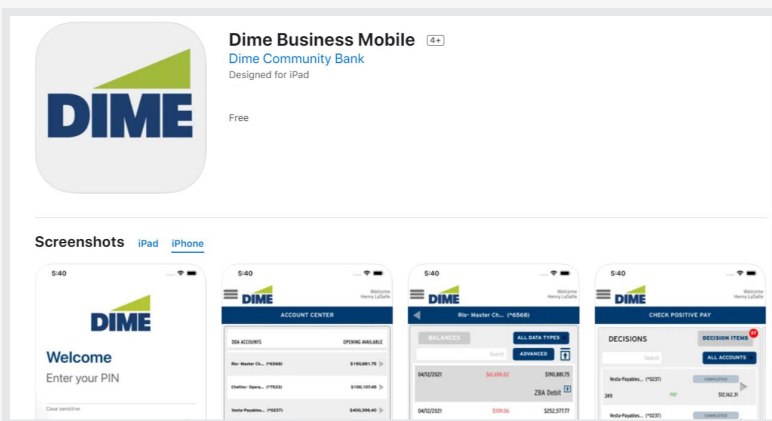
DIME

Dime Business Mobile 4+

Dime Community Bank

Designed for iPad

Free

Screenshots iPad iPhone

5:40

DIME

Welcome

Enter your PIN

Case sensitive

5:40

DIME

Welcome Henry LaSalle

ACCOUNT CENTER

DDA ACCOUNTS OPENING AVAILABLE

Rio- Master Ch... (*6568) $190,881.75

Clothes- Opera... (*7523) $100,107.45

Vesta-Payables... (*5237) $400,396.40

5:40

DIME

Welcome Henry LaSalle

Rio- Master Ch... (*6568)

BALANCES ALL DATA TYPES

Search ADVANCED

04/12/2021 $6,696.02 $190,881.75

ZBA Debit

04/12/2021 $109.06 $252,577.77

5:40

DIME

Welcome Henry LaSalle

CHECK POSITIVE PAY

DECISIONS DECISION ITEMS 37

Search ALL ACCOUNTS

Vesta-Payables... (*5237) COMPLETED

395 PAY $12,162.31

Vesta-Payables... (*5237) COMPLETED